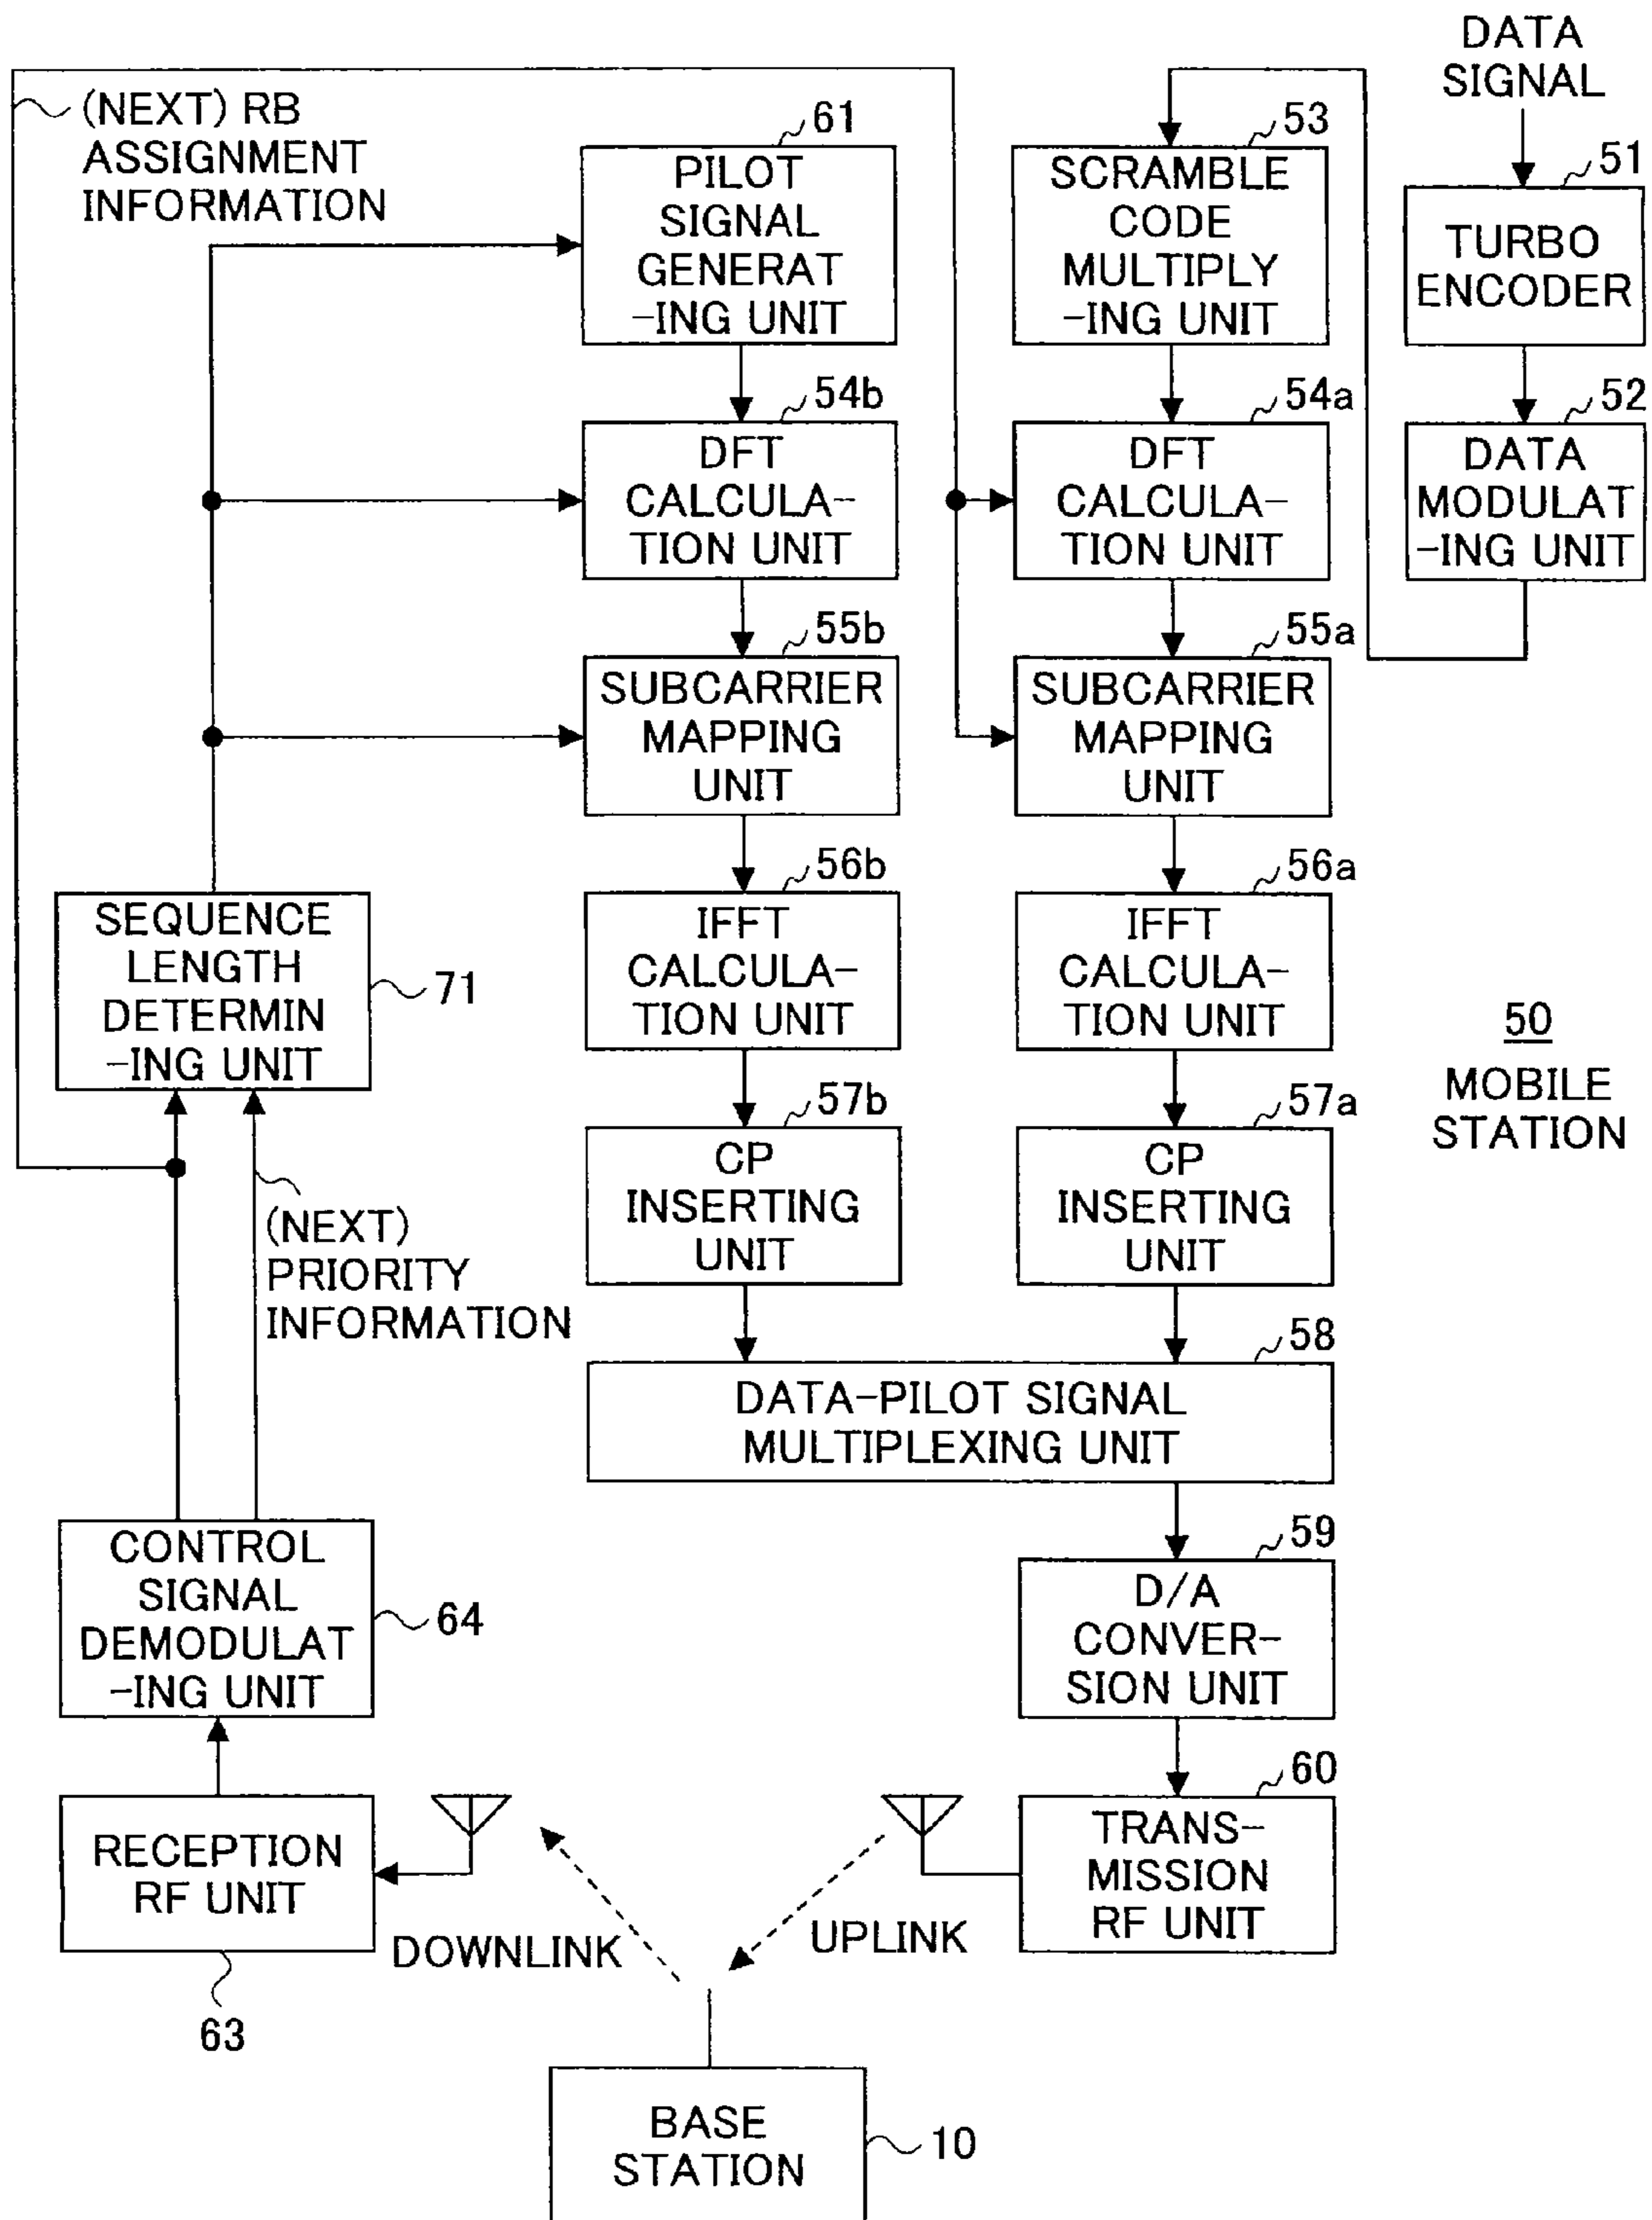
DATA SIGNAL

(NEXT) RB ASSIGNMENT INFORMATION

61
PILOT SIGNAL GENERAT -ING UNIT

53
SCRAMBLE CODE MULTIPLY -ING UNIT

51
TURBO ENCODER

54b
DFT CALCULA- TION UNIT

54a
DFT CALCULA- TION UNIT

52
DATA MODULAT -ING UNIT

55b
SUBCARRIER MAPPING UNIT

55a
SUBCARRIER MAPPING UNIT

SEQUENCE LENGTH DETERMIN -ING UNIT
71

56b
IFFT CALCULA- TION UNIT

56a
IFFT CALCULA- TION UNIT

50
MOBILE STATION

57b
CP INSERTING UNIT

57a
CP INSERTING UNIT

(NEXT) PRIORITY INFORMATION

58
DATA-PILOT SIGNAL MULTIPLEXING UNIT

CONTROL SIGNAL DEMODULAT -ING UNIT
64

59
D/A CONVER- SION UNIT

60
TRANS- MISSION RF UNIT

RECEPTION RF UNIT
63

DOWNLINK

UPLINK

BASE STATION
10